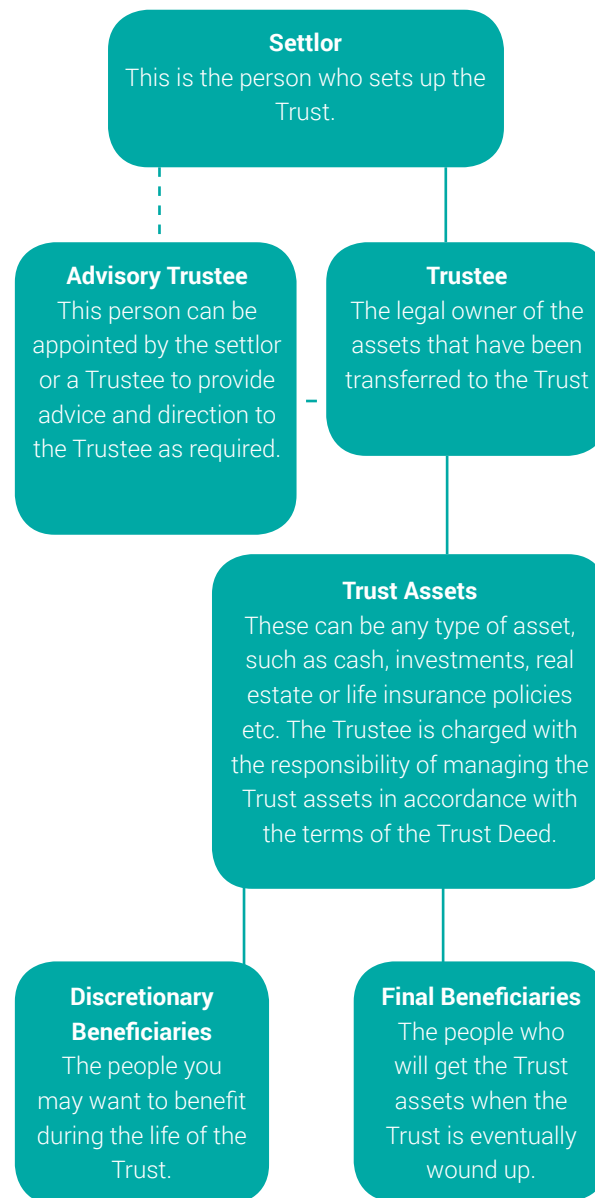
Settlor
This is the person who sets up the Trust.

Advisory Trustee
This person can be appointed by the settlor or a Trustee to provide advice and direction to the Trustee as required.

Trustee
The legal owner of the assets that have been transferred to the Trust

Trust Assets
These can be any type of asset, such as cash, investments, real estate or life insurance policies etc. The Trustee is charged with the responsibility of managing the Trust assets in accordance with the terms of the Trust Deed.

Discretionary Beneficiaries
The people you may want to benefit during the life of the Trust.

Final Beneficiaries
The people who will get the Trust assets when the Trust is eventually wound up.